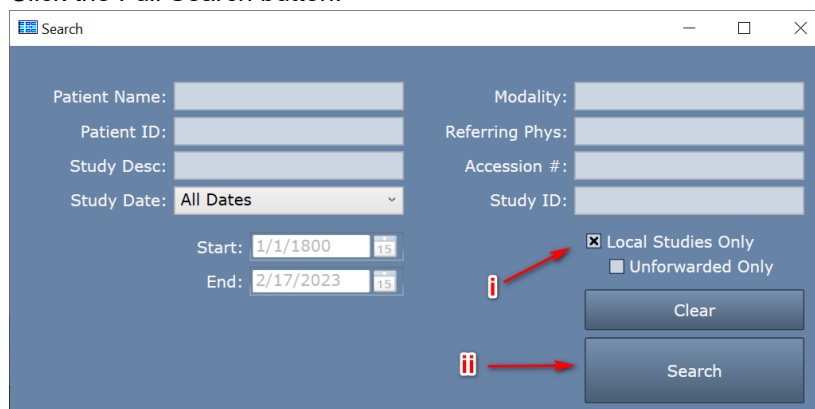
Search

Patient Name:
Patient ID:
Study Desc:
Study Date: All Dates

Start: 1/1/1800 15
End: 2/17/2023 15

Modality:
Referring Phys:
Accession #:
Study ID:

Local Studies Only
Unforwarded Only

i

Clear

ii

Search